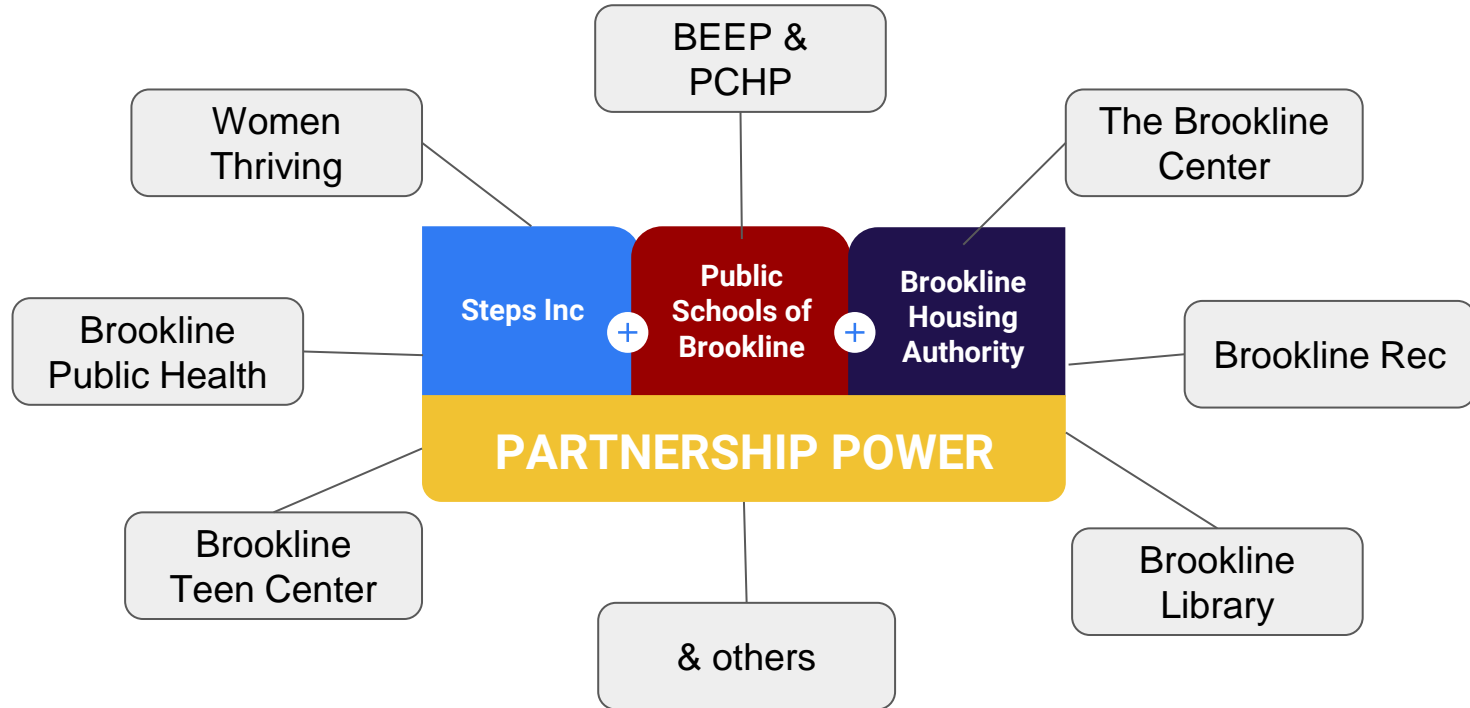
BEEP & PCHP

Women Thriving

The Brookline Center

Steps Inc

+

Public Schools of Brookline

+

Brookline Housing Authority

Brookline Public Health

Brookline Rec

PARTNERSHIP POWER

Brookline Teen Center

Brookline Library

& others